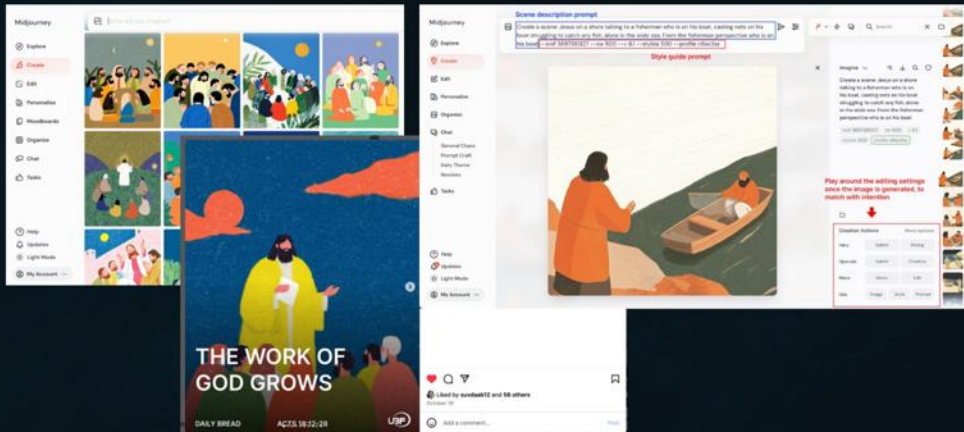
Midjourney

What will you imagine?

Explore
Create
Edit
Personalize
Moodboards
Organize
Chat
Tasks

Help
Updates
Light Mode
My Account

THE WORK OF GOD GROWS

DAILY BREAD
ACTS 18:12-28

Liked by sundaab12 and 56 others
October 18

Add a comment...
Post

Midjourney

Scene description prompt

Create a scene: Jesus on a shore talking to a fisherman who is on his boat, casting nets on his boat struggling to catch any fish, alone in the wide sea. From the fisherman perspective who is on his boat --sref 3697583127 --sw 500 --s 80 --stylize 500 --profile n8ac1sz

Style guide prompt

Explore
Create
Edit
Personalize
Organize
Chat
General Chaos
Prompt Craft
Daily Theme
Newbies
Tasks

Help
Updates
Light Mode
My Account

Search

Imagine

Create a scene: Jesus on a shore talking to a fisherman who is on his boat, casting nets on his boat struggling to catch any fish, alone in the wide sea. From the fisherman perspective who is on his boat

Play around the editing settings once the image is generated, to match with intention

Creation Actions
More options
Vary
Subtle
Strong
Upscale
Subtle
Creative
Rerun
Rerun
Edit
Use
Image
Style
Prompt